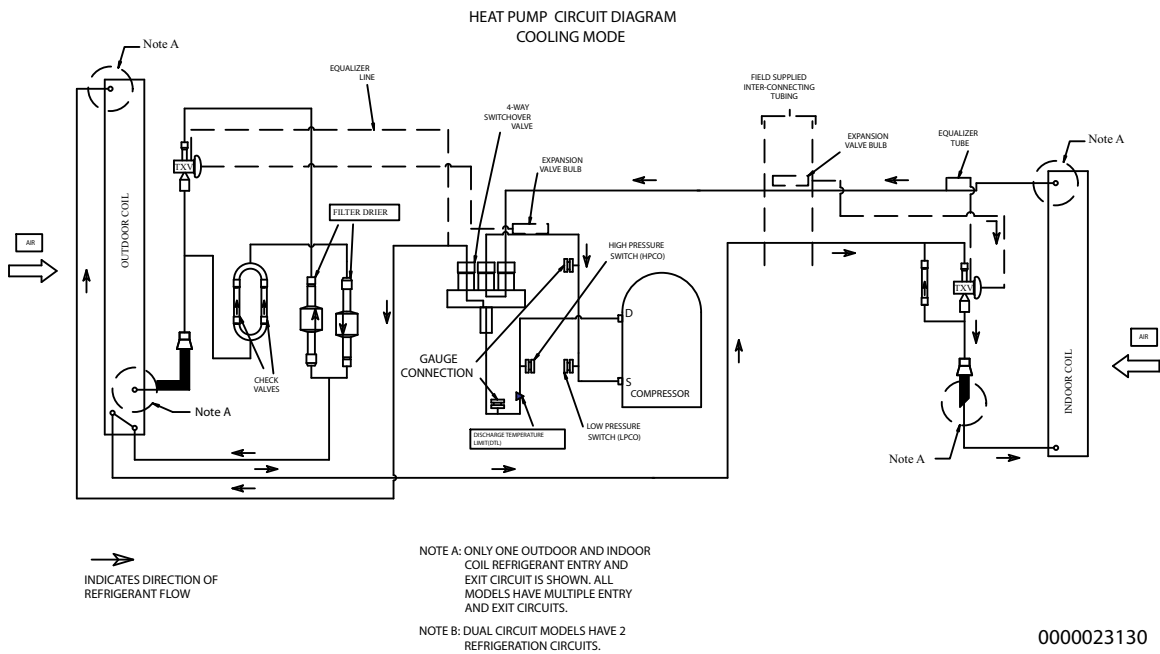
HEAT PUMP CIRCUIT DIAGRAM
COOLING MODE

Note A

EQUALIZER LINE

4-WAY SWITCHOVER VALVE

FIELD SUPPLIED INTER-CONNECTING TUBING

EXPANSION VALVE BULB

EQUALIZER TUBE

Note A

TXV

EXPANSION VALVE BULB

FILTER DRIER

HIGH PRESSURE SWITCH (HPCO)

AIR

OUTDOOR COIL

D

TXV

AIR

GAUGE CONNECTION

CHECK VALVES

S

COMPRESSOR

INDOOR COIL

Note A

DISCHARGE TEMPERATURE LIMIT(DTL)

LOW PRESSURE SWITCH (LPCO)

Note A

INDICATES DIRECTION OF REFRIGERANT FLOW

NOTE A: ONLY ONE OUTDOOR AND INDOOR COIL REFRIGERANT ENTRY AND EXIT CIRCUIT IS SHOWN. ALL MODELS HAVE MULTIPLE ENTRY AND EXIT CIRCUITS.

NOTE B: DUAL CIRCUIT MODELS HAVE 2 REFRIGERATION CIRCUITS.

0000023130